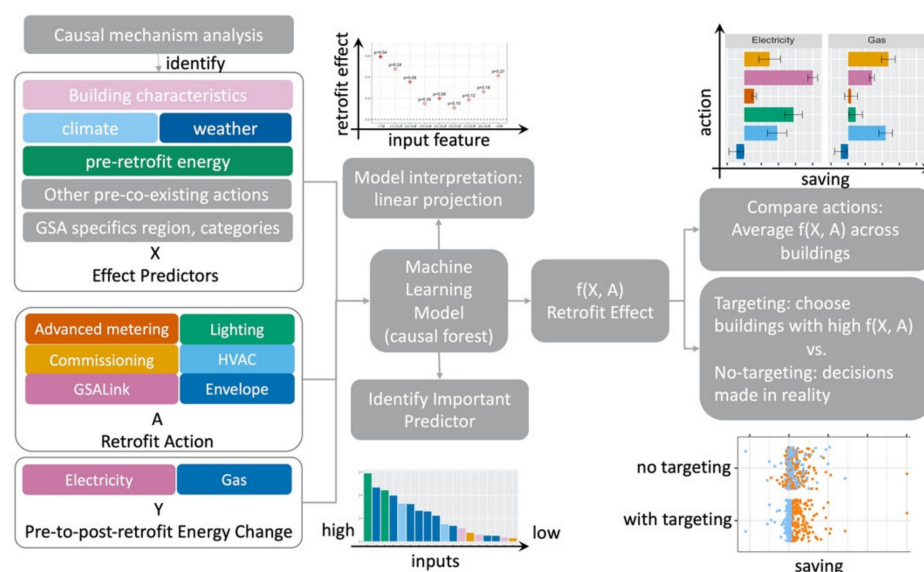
Causal mechanism analysis

identify

Building characteristics

climate

weather

pre-retrofit energy

Other pre-co-existing actions

GSA specifics region, categories

X
Effect Predictors

Advanced metering

Lighting

Commissioning

HVAC

GSALink

Envelope

A
Retrofit Action

Electricity

Gas

Y
Pre-to-post-retrofit Energy Change

retrofit effect

p=0.04

p=0.24

p=0.06

p=0.34

p=0.05

p=0.15

p=0.12

p=0.18

p=0.21

input feature

Model interpretation: linear projection

Machine Learning Model (causal forest)

Identify Important Predictor

high

low

inputs

f(X, A)
Retrofit Effect

Electricity

Gas

action

saving

Compare actions: Average f(X, A) across buildings

Targeting: choose buildings with high f(X, A)
vs.
No-targeting: decisions made in reality

no targeting

with targeting

saving